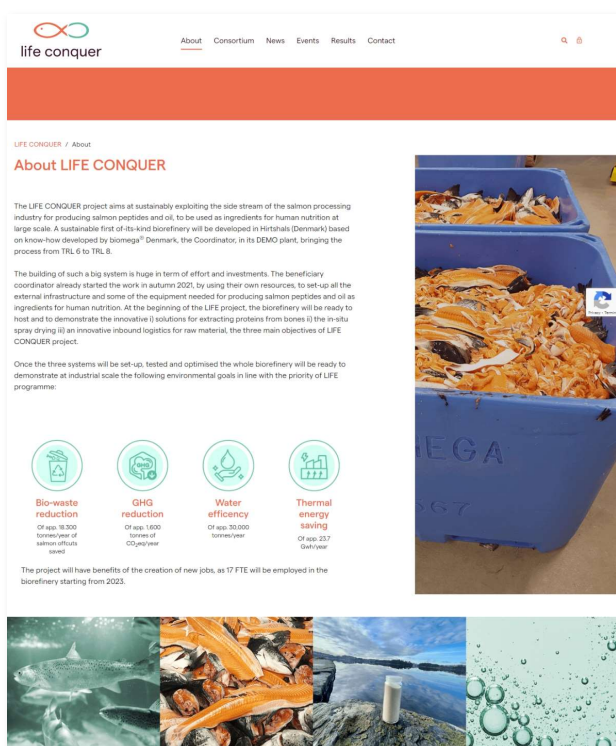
life conquer

About Consortium News Events Results Contact

LIFE CONQUER / About

About LIFE CONQUER

The LIFE CONQUER project aims at sustainably exploiting the side stream of the salmon processing industry for producing salmon peptides and oil, to be used as ingredients for human nutrition at large scale. A sustainable first of-its-kind biorefinery will be developed in Hirtshals (Denmark) based on know-how developed by biomega® Denmark, the Coordinator, in its DEMO plant, bringing the process from TRL 6 to TRL 8.

The building of such a big system is huge in term of effort and investments. The beneficiary coordinator already started the work in autumn 2021, by using their own resources, to set-up all the external infrastructure and some of the equipment needed for producing salmon peptides and oil as ingredients for human nutrition. At the beginning of the LIFE project, the biorefinery will be ready to host and to demonstrate the innovative i) solutions for extracting proteins from bones ii) the in-situ spray drying iii) an innovative inbound logistics for raw material, the three main objectives of LIFE CONQUER project.

Once the three systems will be set-up, tested and optimised the whole biorefinery will be ready to demonstrate at industrial scale the following environmental goals in line with the priority of LIFE programme:

Bio-waste reduction
Of app. 18,300 tonnes/year of salmon offcuts saved

GHG reduction
Of app. 1,600 tonnes of $CO_2$eq/year

Water efficency
Of app. 30,000 tonnes/year

Thermal energy saving
Of app. 23.7 Gwh/year

The project will have benefits of the creation of new jobs, as 17 FTE will be employed in the biorefinery starting from 2023.

EGA

Privacy - Terms